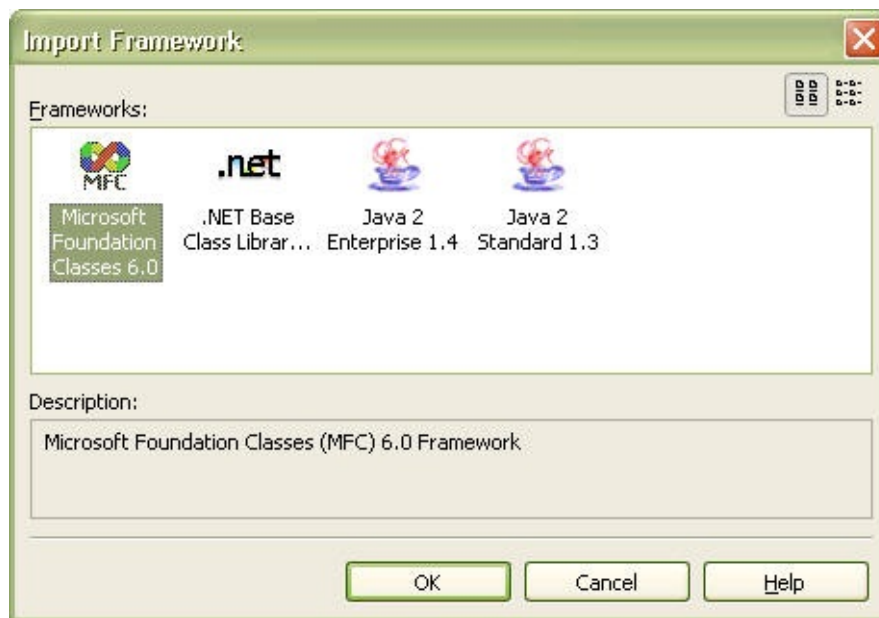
Import Framework

Frameworks:

MFC

Microsoft Foundation Classes 6.0

.net

.NET Base Class Librar…

Java 2 Enterprise 1.4

Java 2 Standard 1.3

Description:

Microsoft Foundation Classes (MFC) 6.0 Framework

OK

Cancel

Help